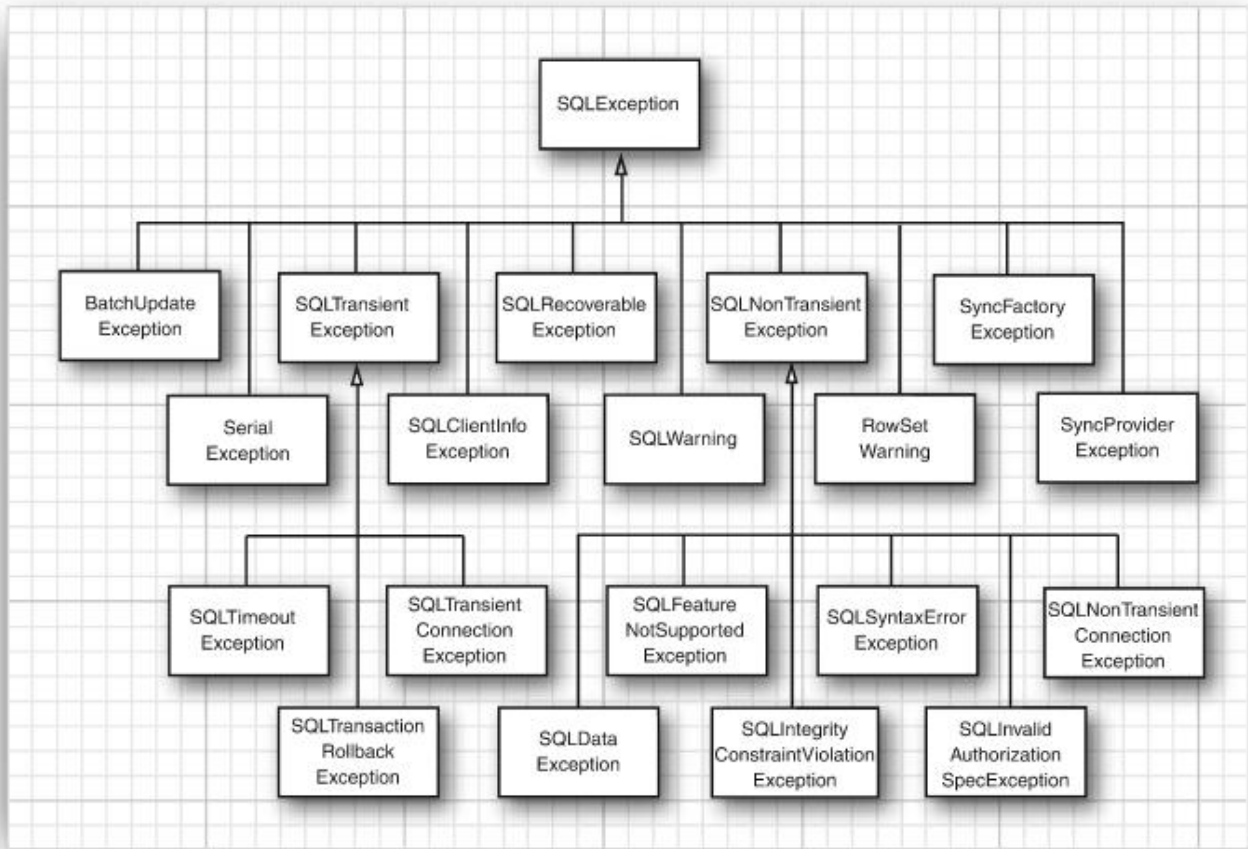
SQLException

BatchUpdate Exception

SQLTransient Exception

SQLRecoverable Exception

SQLNonTransient Exception

SyncFactory Exception

Serial Exception

SQLClientInfo Exception

SQLWarning

RowSet Warning

SyncProvider Exception

SQLTimeout Exception

SQLTransient Connection Exception

SQLFeature NotSupported Exception

SQLSyntaxError Exception

SQLNonTransient Connection Exception

SQLTransaction Rollback Exception

SQLData Exception

SQLIntegrity ConstraintViolation Exception

SQLInvalid Authorization SpecException